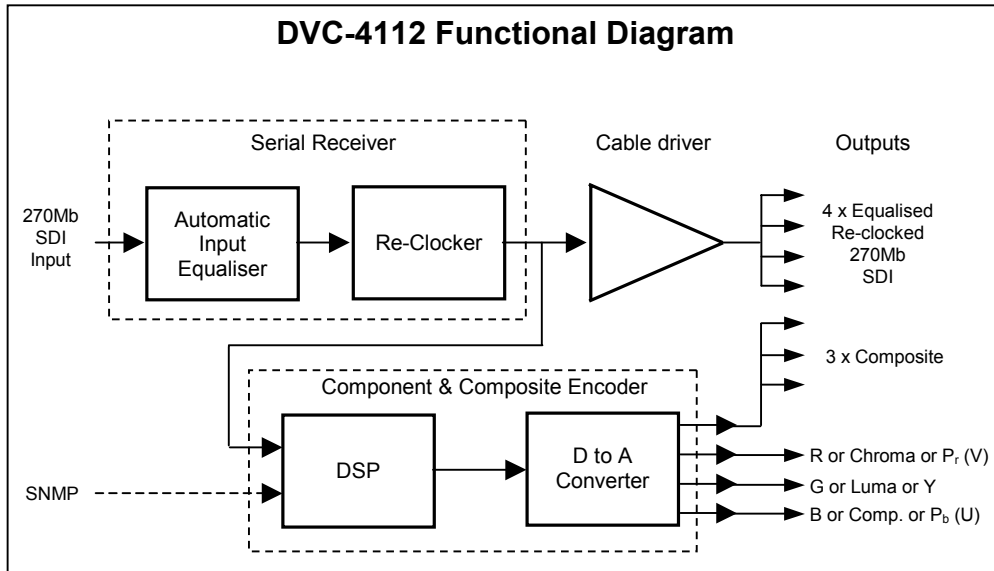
DVC-4112 Functional Diagram

Serial Receiver

Cable driver

Outputs

270Mb SDI Input

Automatic Input Equaliser

Re-Clocker

4 x Equalised Re-clocked 270Mb SDI

3 x Composite

Component & Composite Encoder

DSP

D to A Converter

SNMP

R or Chroma or $P_r$ (V)

G or Luma or Y

B or Comp. or $P_b$ (U)